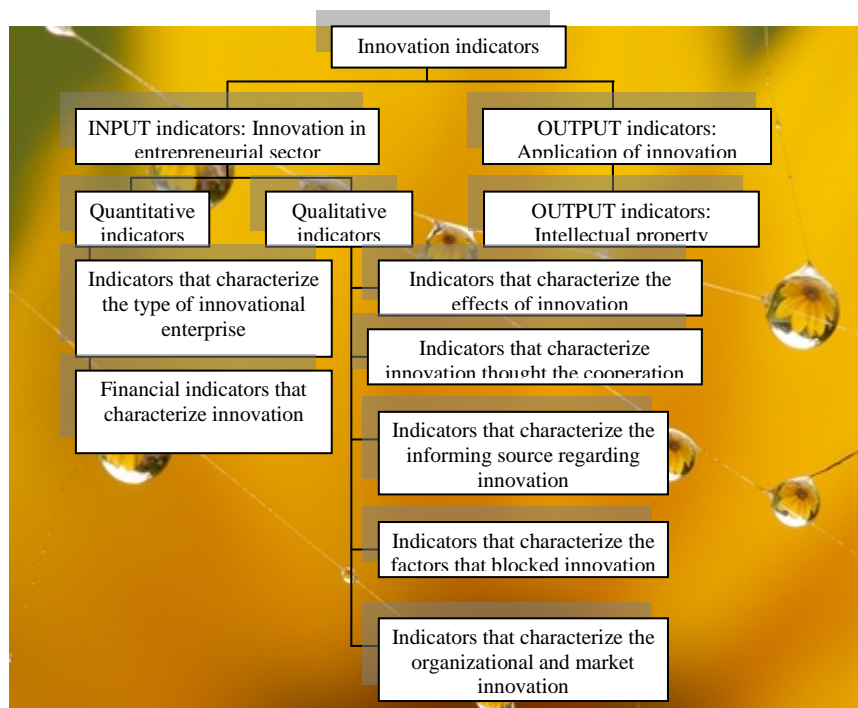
Innovation indicators

INPUT indicators: Innovation in entrepreneurial sector

OUTPUT indicators: Application of innovation

Quantitative indicators

Qualitative indicators

OUTPUT indicators: Intellectual property

Indicators that characterize the type of innovational enterprise

Indicators that characterize the effects of innovation

Indicators that characterize innovation thought the cooperation

Financial indicators that characterize innovation

Indicators that characterize the informing source regarding innovation

Indicators that characterize the factors that blocked innovation

Indicators that characterize the organizational and market innovation